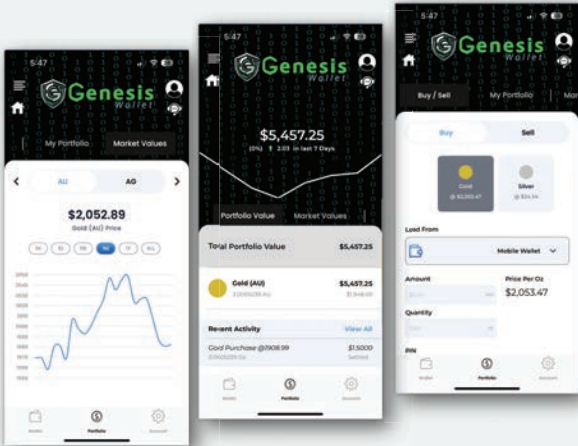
5:47

Genesis
Wallet

My Portfolio
Market Values

AU
AG

$2,052.89
Gold (AU) Price

5:47

Genesis
Wallet

$5,457.25
(0%) 2.03 in last 7 Days

Portfolio Value
Market Values

Total Portfolio Value
$5,457.25

Gold (AU)
$5,457.25

Recent Activity
View All

Gold Purchase @2908.99
$1.5000
Settled

Wallet
Portfolio
Account

5:47

Genesis
Wallet

Buy / Sell
My Portfolio

Buy
Sell

Gold
Silver

Load From
Mobile Wallet

Amount
Price Per Oz
$2,053.47

Quantity

PIN

Wallet
Portfolio
Account